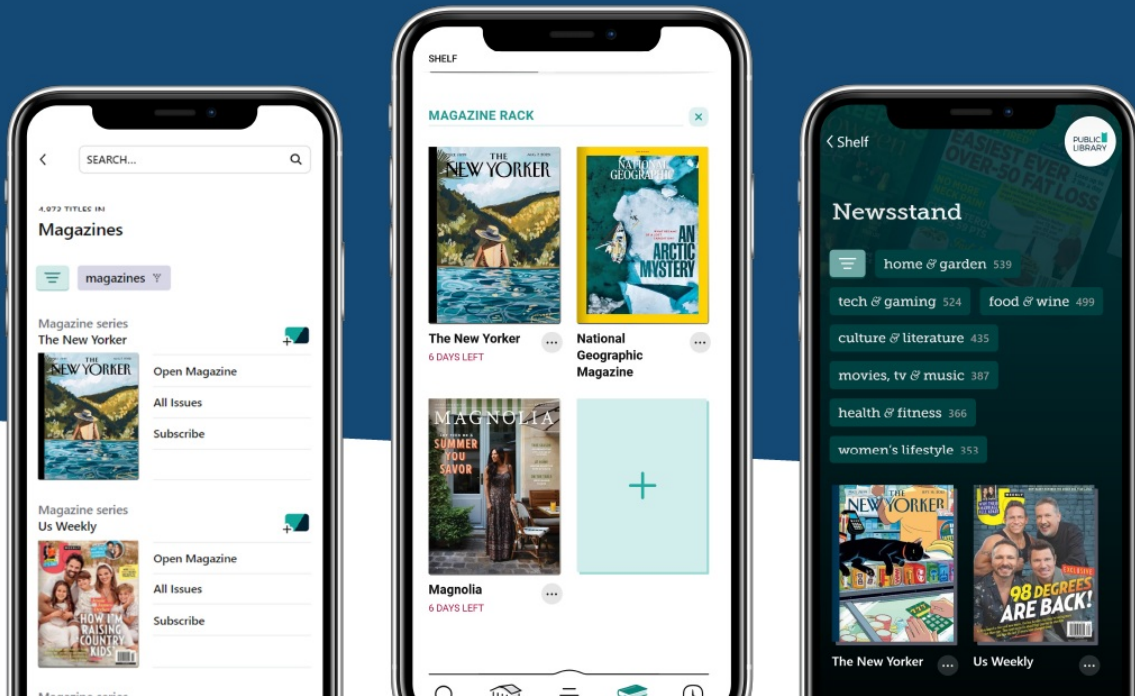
SEARCH...

4,072 TITLES IN
Magazines

magazines

Magazine series
The New Yorker
THE NEW YORKER
Open Magazine
All Issues
Subscribe

Magazine series
Us Weekly
HOW I'M RAISING COUNTRY KIDS
Open Magazine
All Issues
Subscribe

SHELF

MAGAZINE RACK

THE NEW YORKER
NATIONAL GEOGRAPHIC
AN ARCTIC MYSTERY

The New Yorker
6 DAYS LEFT

National Geographic Magazine

MAGNOLIA
SUMMER YOU SAVOR

Magnolia
6 DAYS LEFT

+

< Shelf
PUBLIC LIBRARY

EASIEST EVER OVER-50 FAT LOSS

Newsstand

home & garden 539
tech & gaming 524
food & wine 499
culture & literature 435
movies, tv & music 387
health & fitness 366
women's lifestyle 353

THE NEW YORKER
98 DEGREES ARE BACK!

The New Yorker
Us Weekly